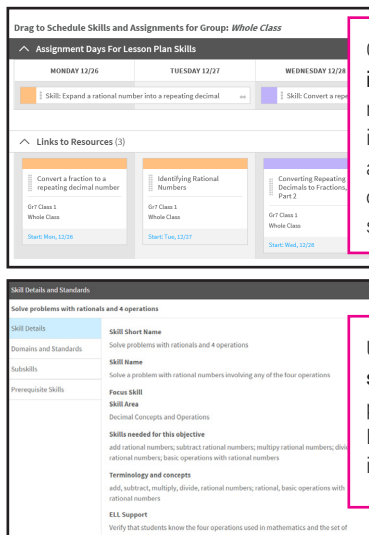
Drag to Schedule Skills and Assignments for Group: *Whole Class*

Assignment Days For Lesson Plan Skills

| MONDAY 12/26 | TUESDAY 12/27 | WEDNESDAY 12/28 |
|---|---|---|
| Skill: Expand a rational number into a repeating decimal | | Skill: Convert a repe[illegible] |

Links to Resources (3)

Convert a fraction to a repeating decimal number
Gr7 Class 1
Whole Class
Start: Mon, 12/26

Identifying Rational Numbers
Gr7 Class 1
Whole Class
Start: Tue, 12/27

Converting Repeating Decimals to Fractions, Part 2
Gr7 Class 1
Whole Class
Start: Wed, 12/28

C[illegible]
i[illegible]
r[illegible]
i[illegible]
a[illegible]
c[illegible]
s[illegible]

Skill Details and Standards

Solve problems with rationals and 4 operations

Skill Details
Domains and Standards
Subskills
Prerequisite Skills

Skill Short Name
Solve problems with rationals and 4 operations

Skill Name
Solve a problem with rational numbers involving any of the four operations

Focus Skill

Skill Area
Decimal Concepts and Operations

Skills needed for this objective
add rational numbers; subtract rational numbers; multiply rational numbers; divi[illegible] rational numbers; basic operations with rational numbers

Terminology and concepts
add, subtract, multiply, divide, rational numbers; rational, basic operations with rational numbers

ELL Support
Verify that students know the four operations used in mathematics and the set of

U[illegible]
s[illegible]
l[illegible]
l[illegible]
i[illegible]